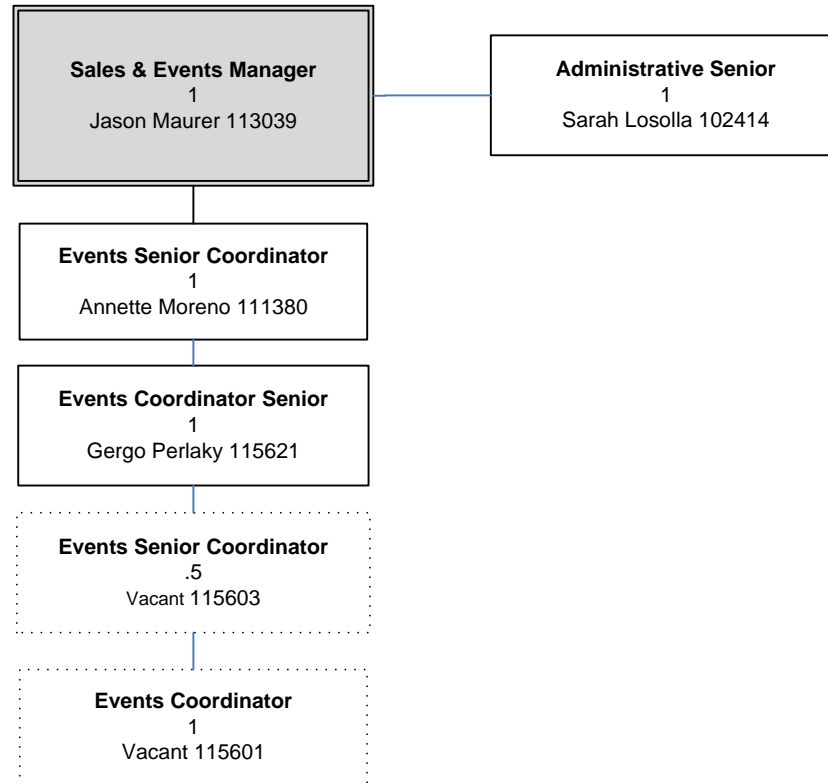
Sales & Events Manager
1
Jason Maurer 113039

Administrative Senior
1
Sarah Losolla 102414

Events Senior Coordinator
1
Annette Moreno 111380

Events Coordinator Senior
1
Gergo Perlaky 115621

Events Senior Coordinator
.5
Vacant 115603

Events Coordinator
1
Vacant 115601